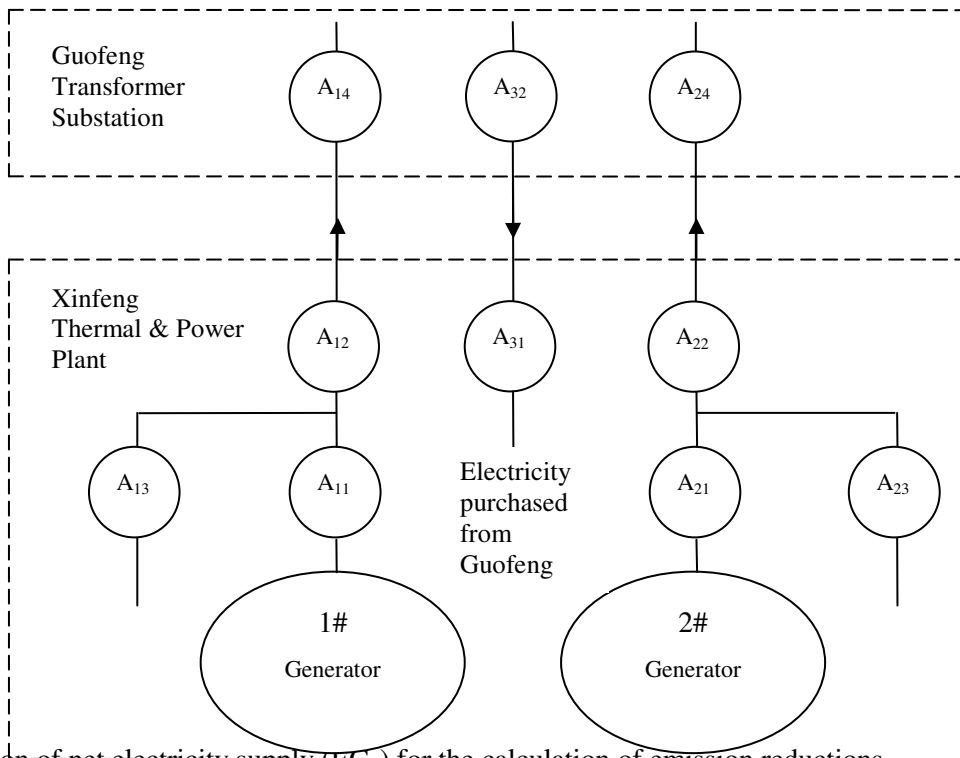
Guofeng Transformer Substation

$A_{14}$

$A_{32}$

$A_{24}$

Xinfeng Thermal & Power Plant

$A_{12}$

$A_{31}$

$A_{22}$

$A_{13}$

$A_{11}$

Electricity purchased from Guofeng

$A_{21}$

$A_{23}$

1#
Generator

2#
Generator

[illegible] of net electricity supply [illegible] for the calculation of emission reductions